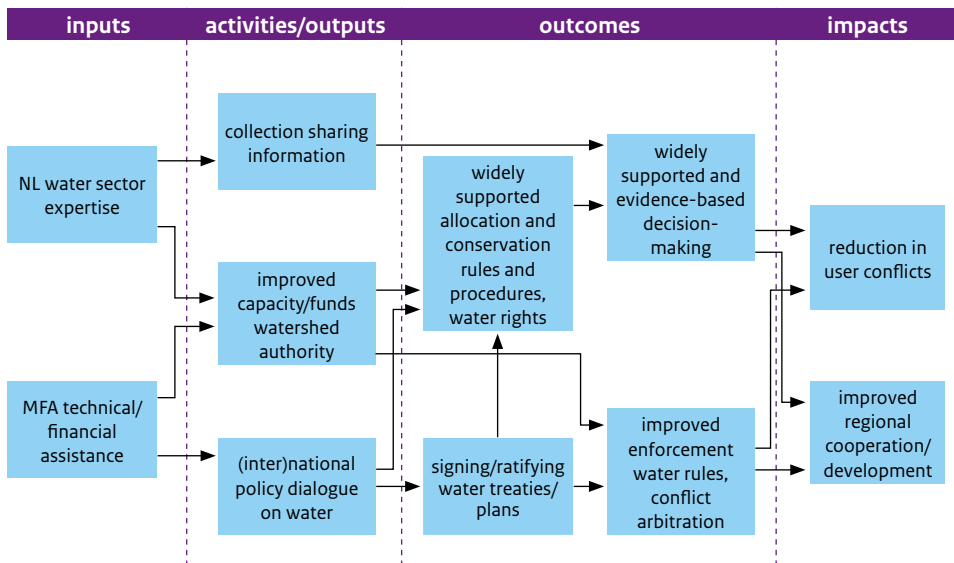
inputs

activities/outputs

outcomes

impacts

NL water sector expertise

MFA technical/ financial assistance

collection sharing information

improved capacity/funds watershed authority

(inter)national policy dialogue on water

widely supported allocation and conservation rules and procedures, water rights

signing/ratifying water treaties/ plans

widely supported and evidence-based decision-making

improved enforcement water rules, conflict arbitration

reduction in user conflicts

improved regional cooperation/ development